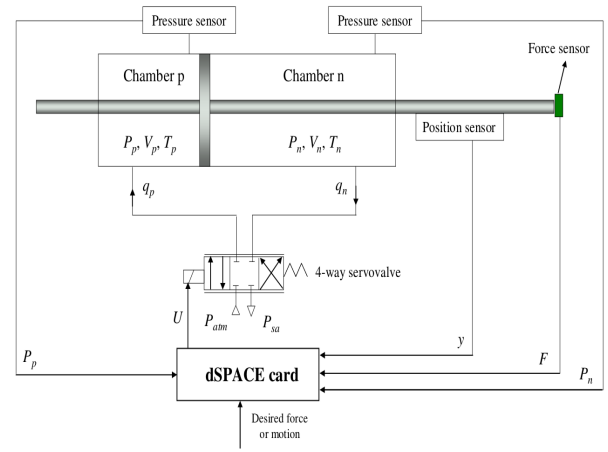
Pressure sensor

Pressure sensor

Force sensor

Chamber p

Chamber n

$P_p, V_p, T_p$

$P_n, V_n, T_n$

Position sensor

$q_p$

$q_n$

4-way servovalve

$U$

$P_{atm}$

$P_{sa}$

$y$

$P_p$

$F$

$P_n$

dSPACE card

Desired force or motion